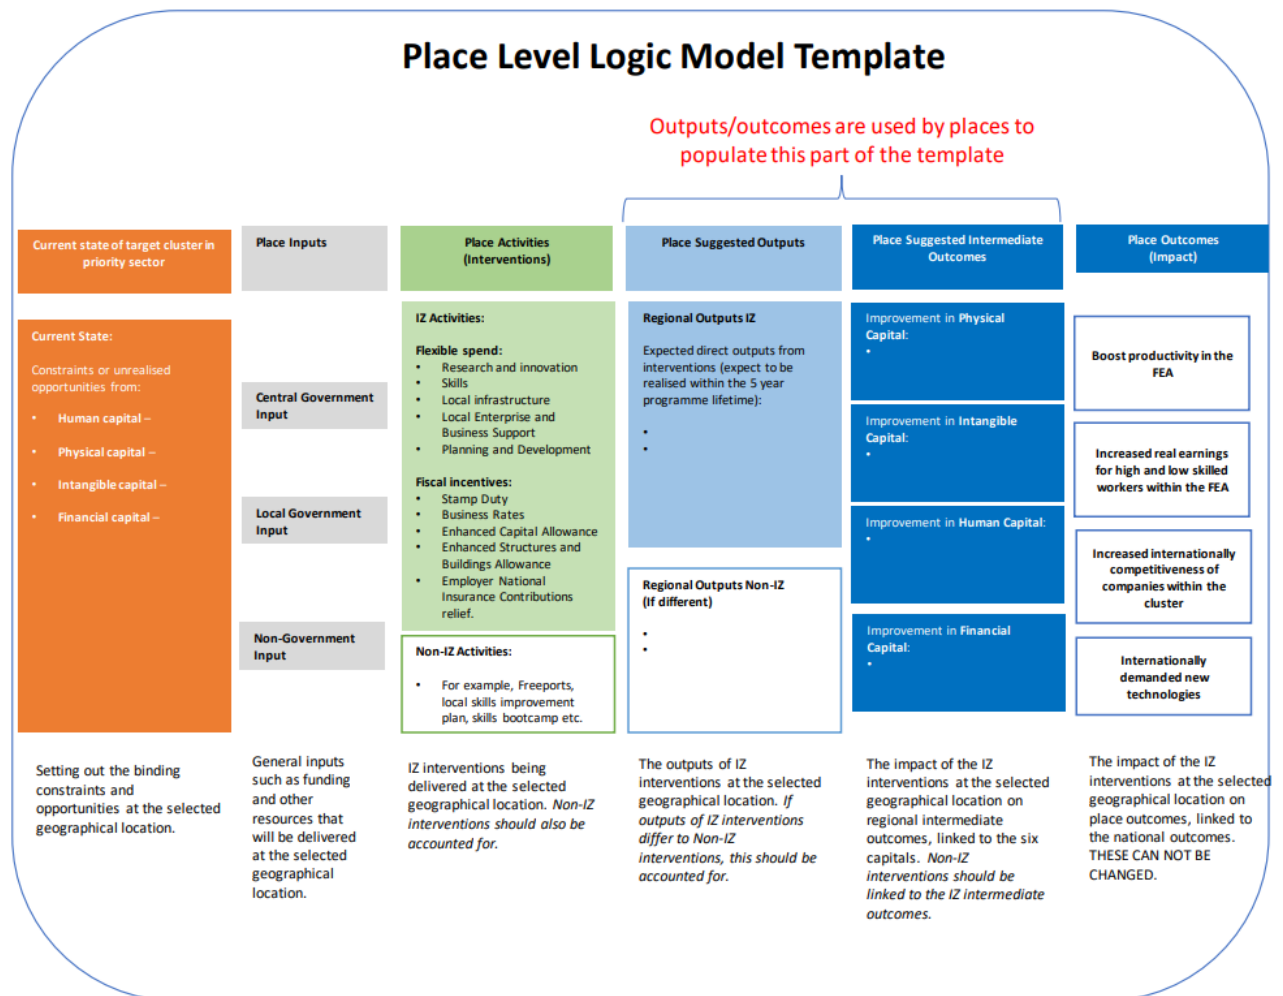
Place Level Logic Model Template

Outputs/outcomes are used by places to populate this part of the template

Current state of target cluster in priority sector

Current State:

Constraints or unrealised opportunities from:

- Human capital –
- Physical capital –
- Intangible capital –
- Financial capital –

Setting out the binding constraints and opportunities at the selected geographical location.

Place Inputs

Central Government Input

Local Government Input

Non-Government Input

General inputs such as funding and other resources that will be delivered at the selected geographical location.

Place Activities (Interventions)

IZ Activities:

Flexible spend:
- Research and innovation
- Skills
- Local infrastructure
- Local Enterprise and Business Support
- Planning and Development

Fiscal incentives:
- Stamp Duty
- Business Rates
- Enhanced Capital Allowance
- Enhanced Structures and Buildings Allowance
- Employer National Insurance Contributions relief.

Non-IZ Activities:

- For example, Freeports, local skills improvement plan, skills bootcamp etc.

IZ interventions being delivered at the selected geographical location. *Non-IZ interventions should also be accounted for.*

Place Suggested Outputs

Regional Outputs IZ

Expected direct outputs from interventions (expect to be realised within the 5 year programme lifetime):

•
•

Regional Outputs Non-IZ (If different)

•
•

The outputs of IZ interventions at the selected geographical location. *If outputs of IZ interventions differ to Non-IZ interventions, this should be accounted for.*

Place Suggested Intermediate Outcomes

Improvement in Physical Capital:
•

Improvement in Intangible Capital:
•

Improvement in Human Capital:
•

Improvement in Financial Capital:
•

The impact of the IZ interventions at the selected geographical location on regional intermediate outcomes, linked to the six capitals. *Non-IZ interventions should be linked to the IZ intermediate outcomes.*

Place Outcomes (Impact)

Boost productivity in the FEA

Increased real earnings for high and low skilled workers within the FEA

Increased internationally competitiveness of companies within the cluster

Internationally demanded new technologies

The impact of the IZ interventions at the selected geographical location on place outcomes, linked to the national outcomes. THESE CAN NOT BE CHANGED.